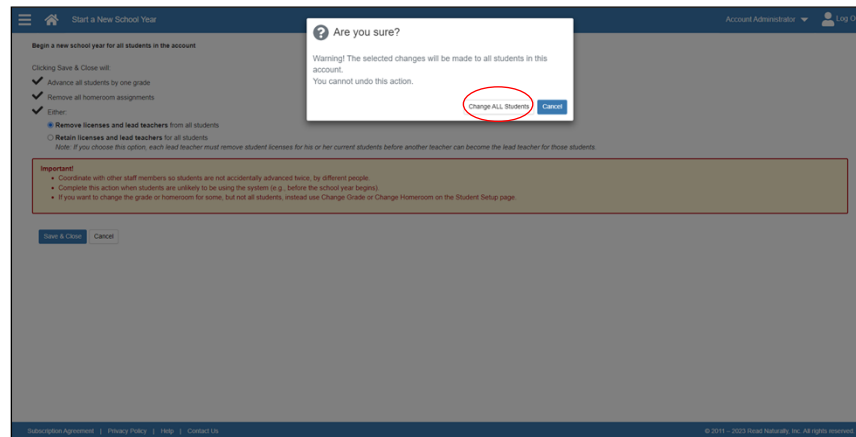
Start a New School Year

Account Administrator

Log O

Begin a new school year for all students in the account

Clicking Save & Close will:

Advance all students by one grade

Remove all homeroom assignments

Either:

Remove licenses and lead teachers from all students

Retain licenses and lead teachers for all students

Note: If you choose this option, each lead teacher must remove student licenses for his or her current students before another teacher can become the lead teacher for those students.

Important!

Coordinate with other staff members so students are not accidentally advanced twice, by different people.

Complete this action when students are unlikely to be using the system (e.g., before the school year begins).

If you want to change the grade or homeroom for some, but not all students, instead use Change Grade or Change Homeroom on the Student Setup page.

Save & Close Cancel

Are you sure?

Warning! The selected changes will be made to all students in this account.
You cannot undo this action.

Change ALL Students Cancel

Subscription Agreement | Privacy Policy | Help | Contact Us

© 2011 – 2023 Read Naturally, Inc. All rights reserved.